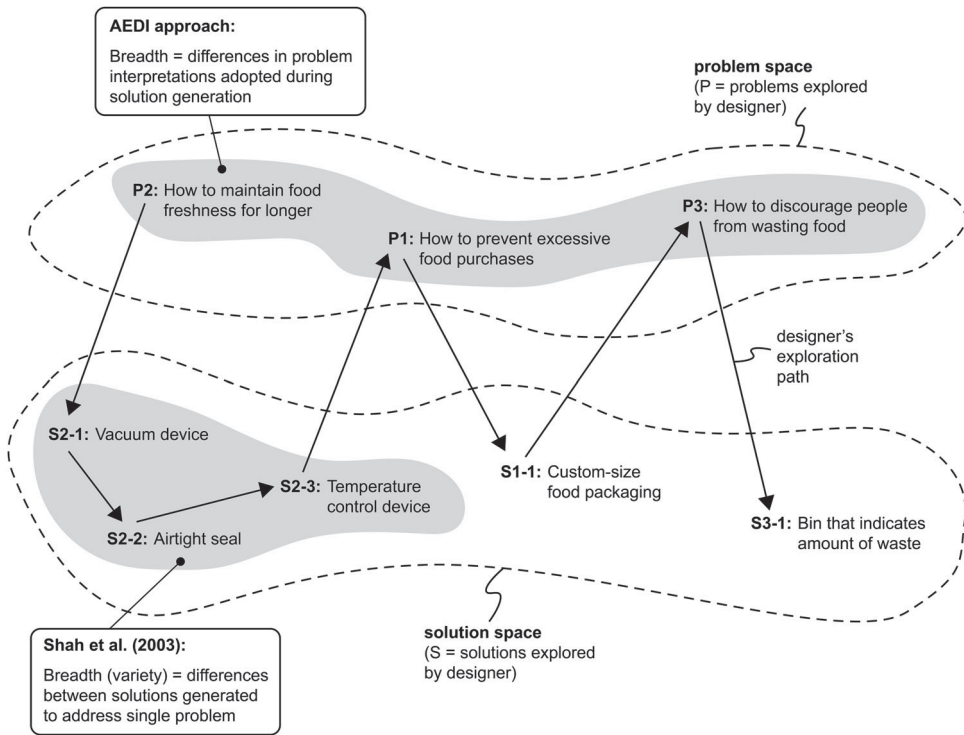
**AEDI approach:**

Breadth = differences in problem interpretations adopted during solution generation

**problem space**
(P = problems explored by designer)

**P2:** How to maintain food freshness for longer

**P1:** How to prevent excessive food purchases

**P3:** How to discourage people from wasting food

designer's exploration path

**S2-1:** Vacuum device

**S2-3:** Temperature control device

**S2-2:** Airtight seal

**S1-1:** Custom-size food packaging

**S3-1:** Bin that indicates amount of waste

**solution space**
(S = solutions explored by designer)

**Shah et al. (2003):**

Breadth (variety) = differences between solutions generated to address single problem